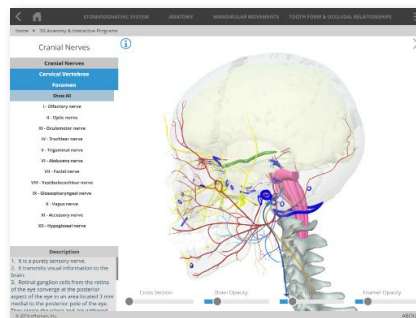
STOMATOGNATHIC SYSTEM
ANATOMY
MANDIBULAR MOVEMENTS
TOOTH FORM & OCCLUSAL RELATIONSHIPS

Home > 3D Anatomy & Interactive Programs

Cranial Nerves

Cranial Nerves
Cervical Vertebrae
Foramen
Show All
I - Olfactory nerve
II - Optic nerve
III - Oculomotor nerve
IV - Trochlear nerve
V - Trigeminal nerve
VI - Abducens nerve
VII - Facial nerve
VIII - Vestibulocochlear nerve
IX - Glossopharyngeal nerve
X - Vagus nerve
XI - Accessory nerve
XII - Hypoglossal nerve

Description
1. It is a purely sensory nerve.
2. It transmits visual information to the brain.
3. Retinal ganglion cells from the retina of the eye converge at the posterior aspect of the eye in an area located 3 mm medial to the posterior pole of the eye. They pierce the sclera and are gathered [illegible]

Cross Section
Brain Opacity
Enamel Opacity

© 2016 eHuman, Inc.
ABOU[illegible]